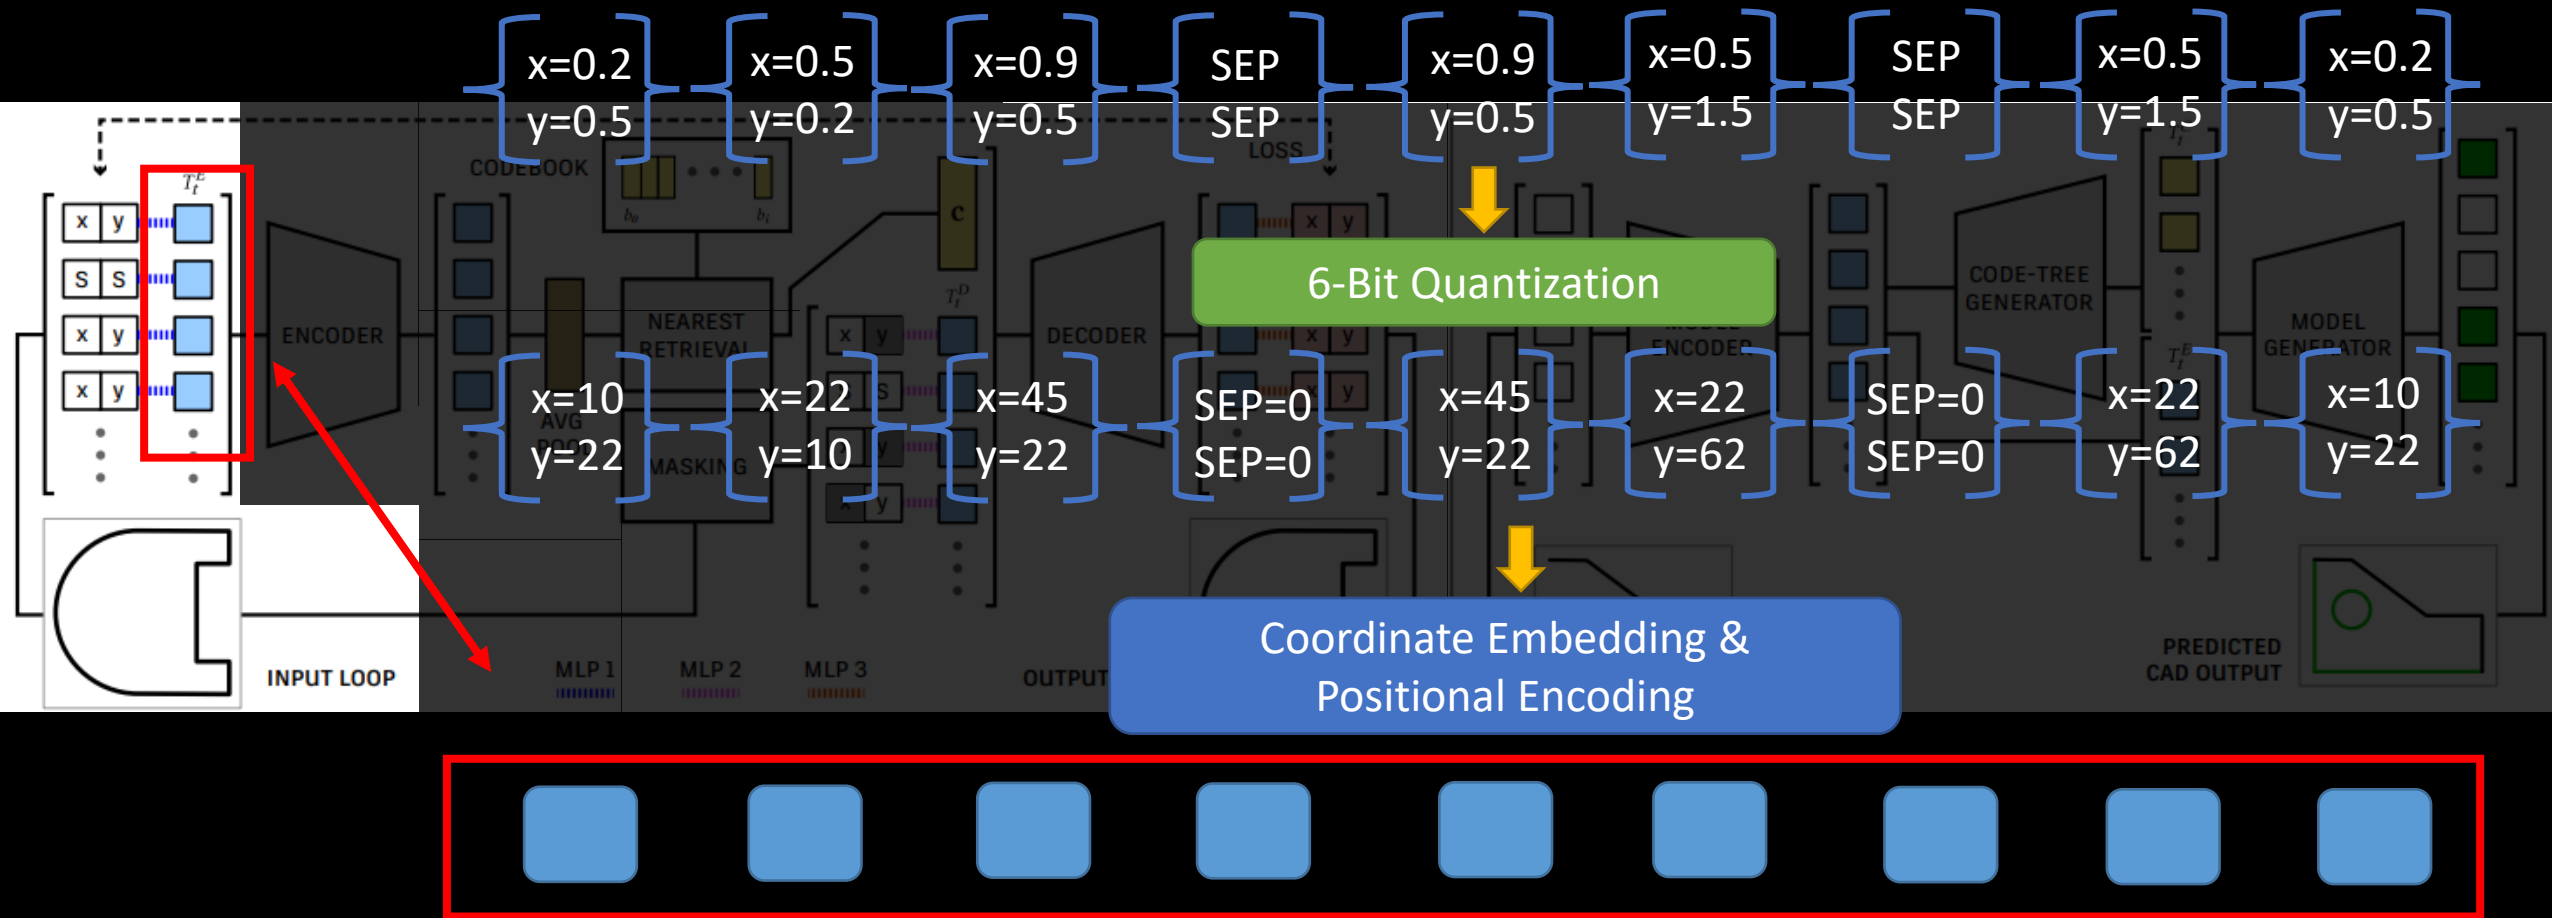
x=0.2
y=0.5

x=0.5
y=0.2

x=0.9
y=0.5

SEP
SEP

x=0.9
y=0.5

x=0.5
y=1.5

SEP
SEP

x=0.5
y=1.5

x=0.2
y=0.5

6-Bit Quantization

x=10
y=22

x=22
y=10

x=45
y=22

SEP=0
SEP=0

x=45
y=22

x=22
y=62

SEP=0
SEP=0

x=22
y=62

x=10
y=22

Coordinate Embedding & Positional Encoding

x y
S S
x y
x y

$T_I^E$

ENCODER

CODEBOOK

NEAREST RETRIEVAL

AVG POOL

MASKING

c

$T_I^D$

DECODER

LOSS

MODEL ENCODER

CODE-TREE GENERATOR

MODEL GENERATOR

INPUT LOOP

MLP 1

MLP 2

MLP 3

OUTPUT

PREDICTED CAD OUTPUT